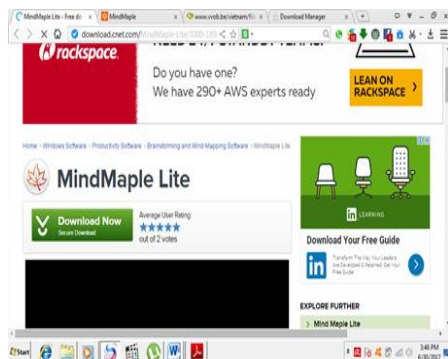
MindMaple Lite - Free do | MindMaple | www.vvob.be/vietnam/fil | Download Manager | +

download.cnet.com/MindMaple-Lite/3000-185

rackspace

Do you have one?
We have 290+ AWS experts ready

LEAN ON RACKSPACE

Home › Windows Software › Productivity Software › Brainstorming and Mind-Mapping Software › MindMaple Lite

MindMaple Lite

Download Now
Secure Download

Average User Rating:
out of 2 votes

LEARNING

Download Your Free Guide

Transform The Way Your Leaders Are Developed & Retained. Get Your Free Guide

EXPLORE FURTHER

Mind Maple Lite

Start

3:46 PM
6/30/2017